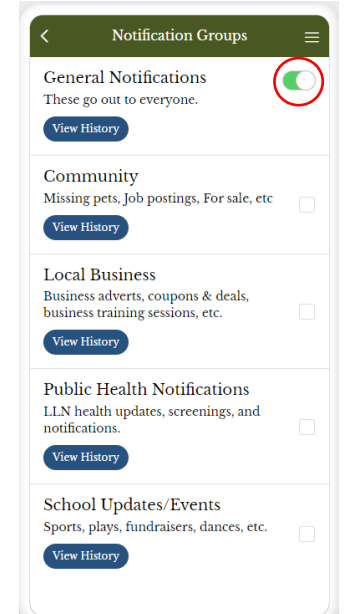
Notification Groups

General Notifications
These go out to everyone.
View History

Community
Missing pets, Job postings, For sale, etc
View History

Local Business
Business adverts, coupons & deals, business training sessions, etc.
View History

Public Health Notifications
LLN health updates, screenings, and notifications.
View History

School Updates/Events
Sports, plays, fundraisers, dances, etc.
View History